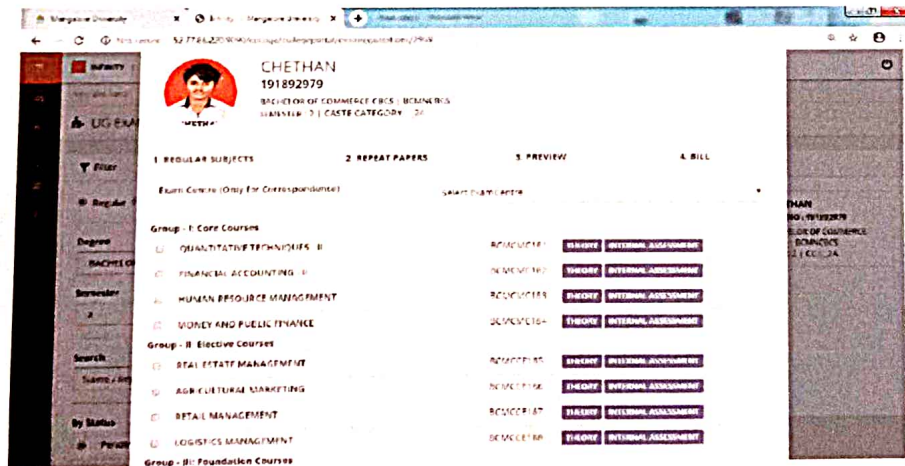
Mangalore University
CHETHAN
191892979
BACHELOR OF COMMERCE CBCS | BCMNEBS
SEMESTER : 2 | CASTE CATEGORY : 2A
CHETHAN

UG EXA
Filter
Regular
Degree
BACHELOR
Semester
2
Search
Name / Reg
By Status
Pending

1. REGULAR SUBJECTS
2. REPEAT PAPERS
3. PREVIEW
4. BILL

Exam Centre (Only For Correspondence)
Select Exam Centre

Group - I: Core Courses
QUANTITATIVE TECHNIQUES - II BCMCSC181 THEORY INTERNAL ASSESSMENT
FINANCIAL ACCOUNTING - II BCMCSC182 THEORY INTERNAL ASSESSMENT
HUMAN RESOURCE MANAGEMENT BCMCSC183 THEORY INTERNAL ASSESSMENT
MONEY AND PUBLIC FINANCE BCMCSC184 THEORY INTERNAL ASSESSMENT
Group - II: Elective Courses
REAL ESTATE MANAGEMENT BCMCEC185 THEORY INTERNAL ASSESSMENT
AGRICULTURAL MARKETING BCMCEC186 THEORY INTERNAL ASSESSMENT
RETAIL MANAGEMENT BCMCEC187 THEORY INTERNAL ASSESSMENT
LOGISTICS MANAGEMENT BCMCEC188 THEORY INTERNAL ASSESSMENT
Group - III: Foundation Courses

CHETHAN
REG : 191892979
BACHELOR OF COMMERCE
BCMNEBS
2 | CC : 2A